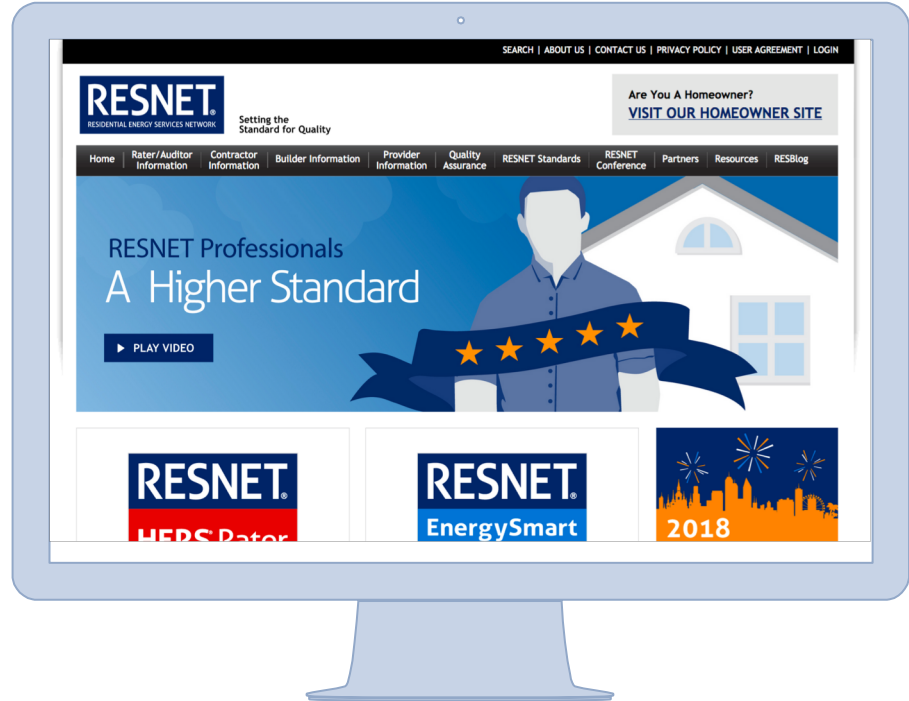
SEARCH | ABOUT US | CONTACT US | PRIVACY POLICY | USER AGREEMENT | LOGIN

RESNET®
RESIDENTIAL ENERGY SERVICES NETWORK

Setting the Standard for Quality

Are You A Homeowner?
VISIT OUR HOMEOWNER SITE

Home | Rater/Auditor Information | Contractor Information | Builder Information | Provider Information | Quality Assurance | RESNET Standards | RESNET Conference | Partners | Resources | RESBlog

RESNET Professionals
A Higher Standard

▶ PLAY VIDEO

RESNET®
HERS® Rater

RESNET®
EnergySmart

2018